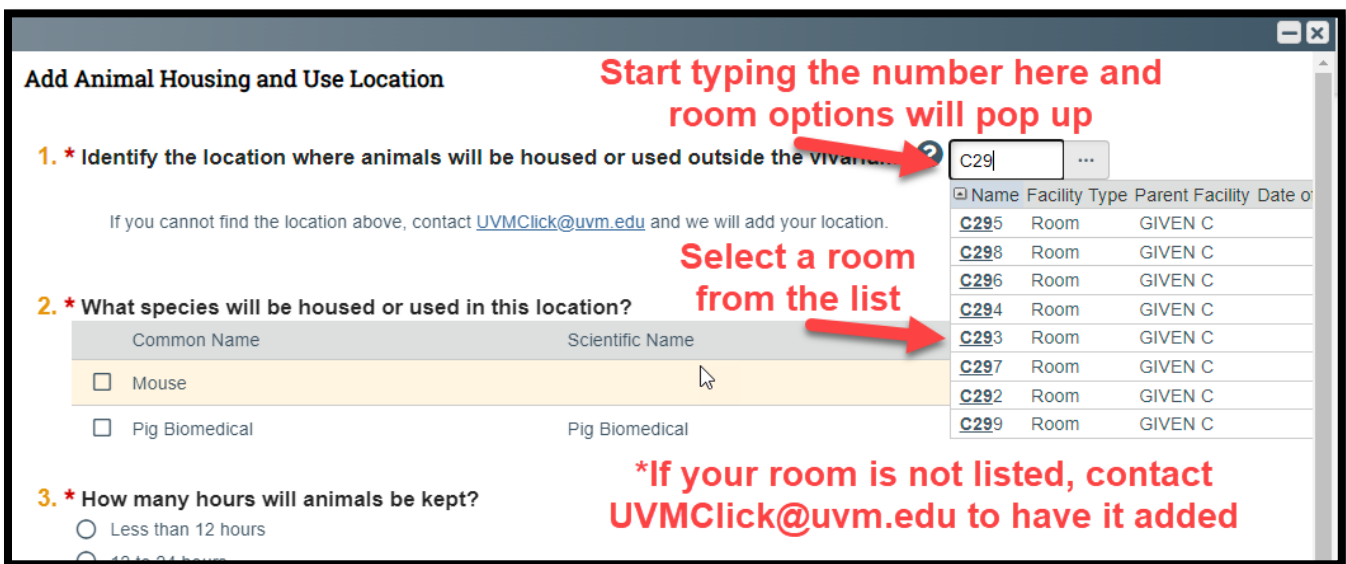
Add Animal Housing and Use Location

Start typing the number here and room options will pop up

1. * Identify the location where animals will be housed or used outside the vivari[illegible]

C29 ...

| Name | Facility Type | Parent Facility | Date o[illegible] |
|---|---|---|---|
| C295 | Room | GIVEN C | |
| C298 | Room | GIVEN C | |
| C296 | Room | GIVEN C | |
| C294 | Room | GIVEN C | |
| C293 | Room | GIVEN C | |
| C297 | Room | GIVEN C | |
| C292 | Room | GIVEN C | |
| C299 | Room | GIVEN C | |

If you cannot find the location above, contact UVMClick@uvm.edu and we will add your location.

Select a room from the list

2. * What species will be housed or used in this location?

| | Common Name | Scientific Name |
|---|---|---|
| ☐ | Mouse | |
| ☐ | Pig Biomedical | Pig Biomedical |

*If your room is not listed, contact UVMClick@uvm.edu to have it added

3. * How many hours will animals be kept?
Less than 12 hours
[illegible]